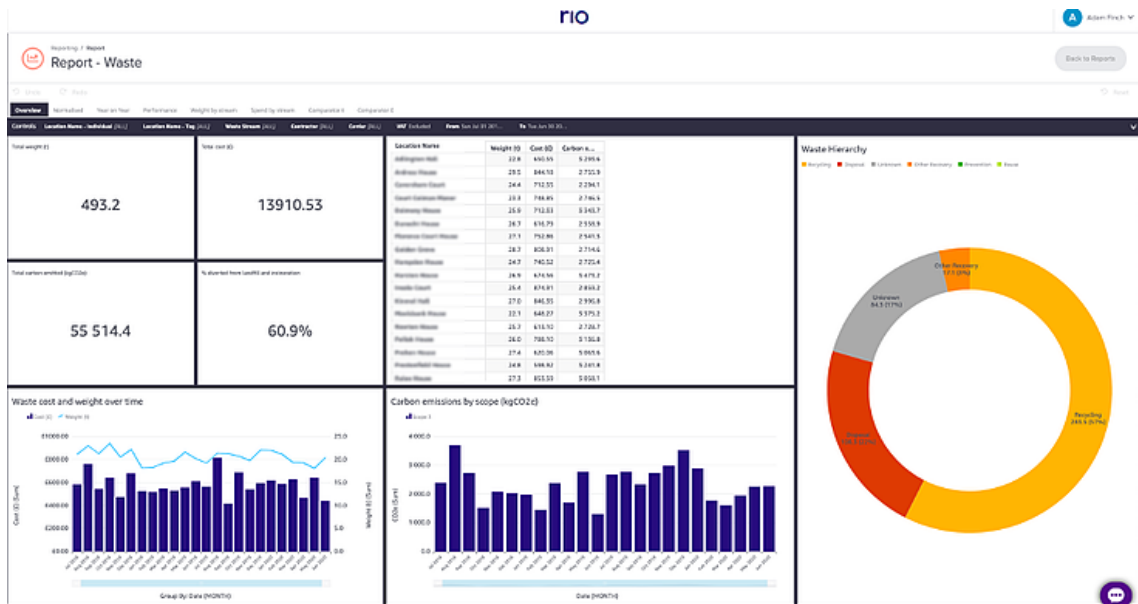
rio

A Adam Finch

Reporting / Report
Report - Waste

Back to Reports

Undo Redo Reset

Overview Normalised Year on Year Performance Weight by stream Spend by stream Comparator I Comparator II

Controls Location Name - Individual (ALL) Location Name - Tag (ALL) Waste Stream (ALL) Contractor (ALL) Center (ALL) VAT Excluded From Sun Jul 01 201... To Tue Jun 30 20...

Total weight (t)
493.2

Total cost (£)
13910.53

Total carbon emitted (kgCO2e)
55 514.4

% diverted from landfill and incineration
60.9%

| Location Name | Weight (t) | Cost (£) | Carbon e... |
|---|---|---|---|
| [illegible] | 22.8 | 650.55 | 2 295.6 |
| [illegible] | 29.5 | 844.93 | 2 735.9 |
| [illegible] | 24.4 | 712.55 | 2 234.1 |
| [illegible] | 23.3 | 736.85 | 2 746.5 |
| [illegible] | 25.9 | 712.83 | 3 343.7 |
| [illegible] | 26.7 | 616.73 | 2 555.9 |
| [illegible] | 27.1 | 752.86 | 2 541.5 |
| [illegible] | 28.7 | 808.31 | 2 714.6 |
| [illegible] | 24.7 | 740.52 | 2 725.4 |
| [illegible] | 26.9 | 674.96 | 3 475.2 |
| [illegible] | 25.4 | 874.81 | 2 853.2 |
| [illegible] | 27.0 | 846.55 | 2 990.8 |
| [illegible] | 22.1 | 648.27 | 3 375.2 |
| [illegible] | 25.3 | 615.93 | 2 726.7 |
| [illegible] | 26.0 | 788.93 | 3 136.8 |
| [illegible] | 27.4 | 620.05 | 3 065.6 |
| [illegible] | 24.8 | 598.92 | 2 549.4 |
| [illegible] | 27.3 | 855.53 | 3 053.1 |

Waste Hierarchy
Recycling Disposal Unknown Other Recovery Prevention Reuse

Other Recovery 17.1 (3%)
Unknown 84.3 (17%)
Disposal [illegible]
Recycling 249.6 (51%)

Waste cost and weight over time
Cost (£) Weight (t)
£1000.00 £800.00 £600.00 £400.00 £200.00 £0.00
25.0 20.0 15.0 10.0 5.0 0.0
Cost (£) (Sum)
Weight (t) (Sum)
Group By: Date (MONTH)

Carbon emissions by scope (kgCO2e)
Scope 3
4000.0 3000.0 2000.0 1000.0 0.0
CO2e (Sum)
Date (MONTH)